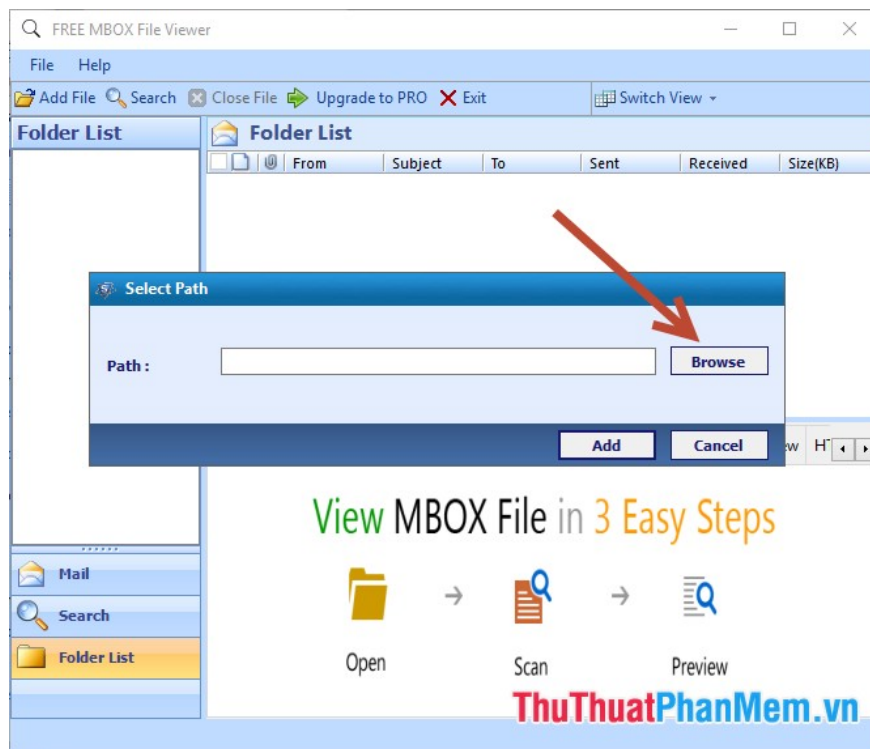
FREE MBOX File Viewer

File Help

Add File Search Close File Upgrade to PRO Exit Switch View

Folder List

Folder List

| | | From | Subject | To | Sent | Received | Size(KB) |
|---|---|---|---|---|---|---|---|

Select Path

Path :

Browse

Add Cancel

ew H

View MBOX File in 3 Easy Steps

Open → Scan → Preview

Mail

Search

Folder List

ThuThuatPhanMem.vn